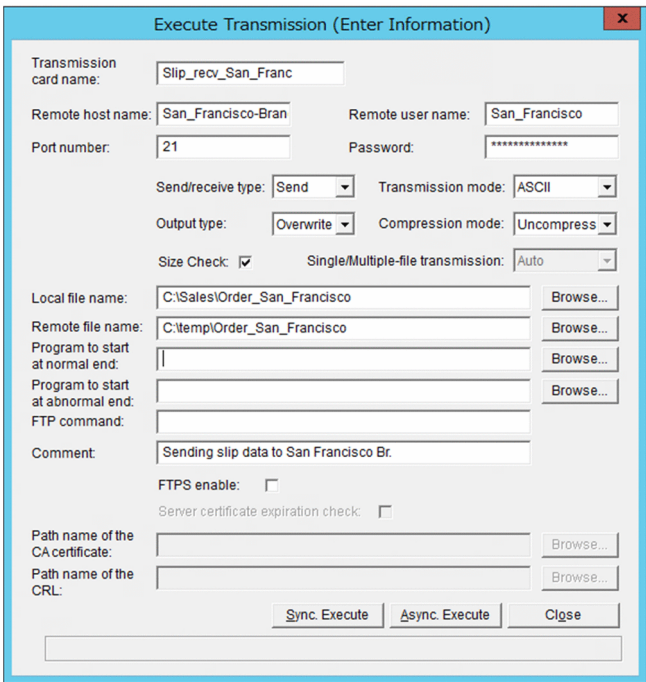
Execute Transmission (Enter Information)

×

Transmission card name: Slip_recv_San_Franc

Remote host name: San_Francisco-Bran

Remote user name: San_Francisco

Port number: 21

Password: **************

Send/receive type: Send

Transmission mode: ASCII

Output type: Overwrite

Compression mode: Uncompress

Size Check: ☑

Single/Multiple-file transmission: Auto

Local file name: C:\Sales\Order_San_Francisco

Browse...

Remote file name: C:\temp\Order_San_Francisco

Browse...

Program to start at normal end:

Browse...

Program to start at abnormal end:

Browse...

FTP command:

Comment: Sending slip data to San Francisco Br.

FTPS enable: ☐

Server certificate expiration check: ☐

Path name of the CA certificate:

Browse...

Path name of the CRL:

Browse...

Sync. Execute

Async. Execute

Close